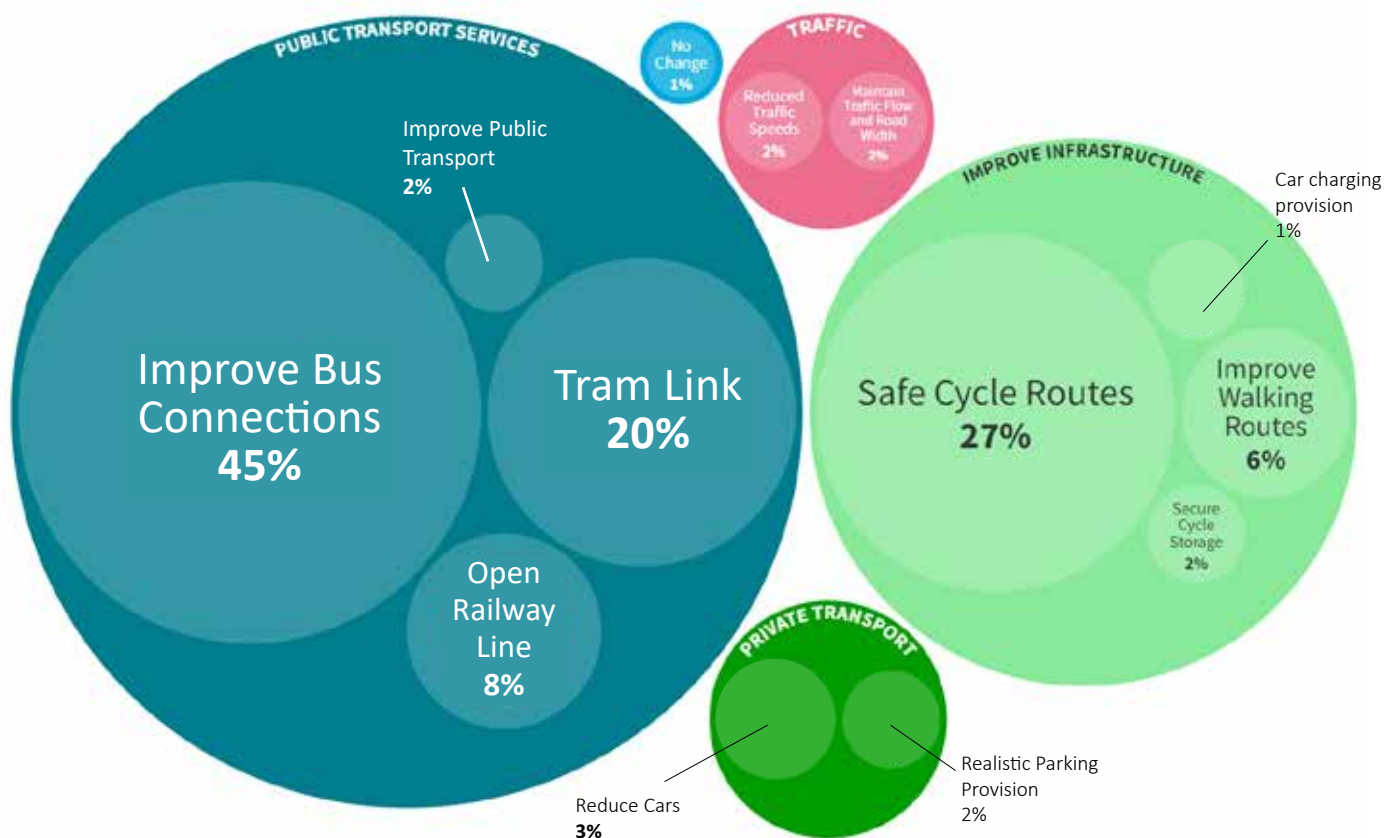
PUBLIC TRANSPORT SERVICES

Improve Public Transport
2%

Improve Bus Connections
45%

Tram Link
20%

Open Railway Line
8%

No Change
1%

TRAFFIC

Reduced Traffic Speeds
2%

Maintain Traffic Flow and Road Width
2%

IMPROVE INFRASTRUCTURE

Car charging provision
1%

Safe Cycle Routes
27%

Improve Walking Routes
6%

Secure Cycle Storage
2%

PRIVATE TRANSPORT

Reduce Cars
3%

Realistic Parking Provision
2%